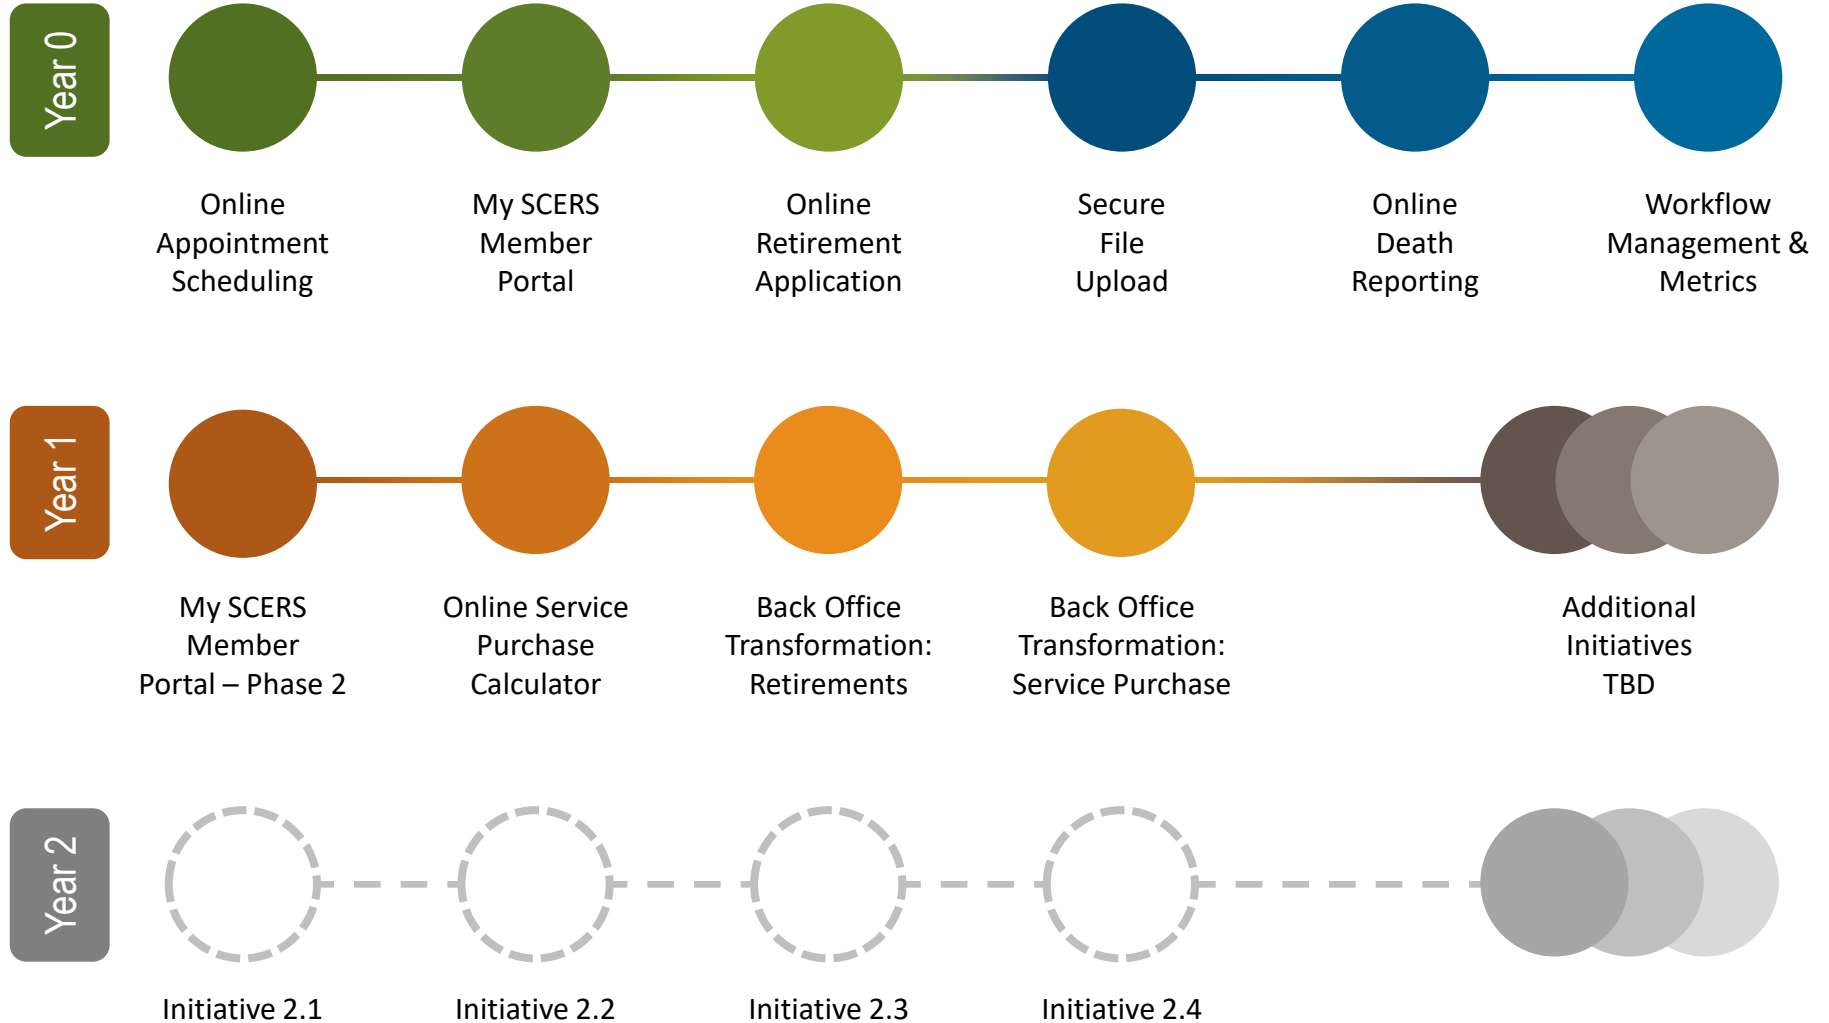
Year 0

Online Appointment Scheduling

My SCERS Member Portal

Online Retirement Application

Secure File Upload

Online Death Reporting

Workflow Management & Metrics

Year 1

My SCERS Member Portal – Phase 2

Online Service Purchase Calculator

Back Office Transformation: Retirements

Back Office Transformation: Service Purchase

Additional Initiatives TBD

Year 2

Initiative 2.1

Initiative 2.2

Initiative 2.3

Initiative 2.4